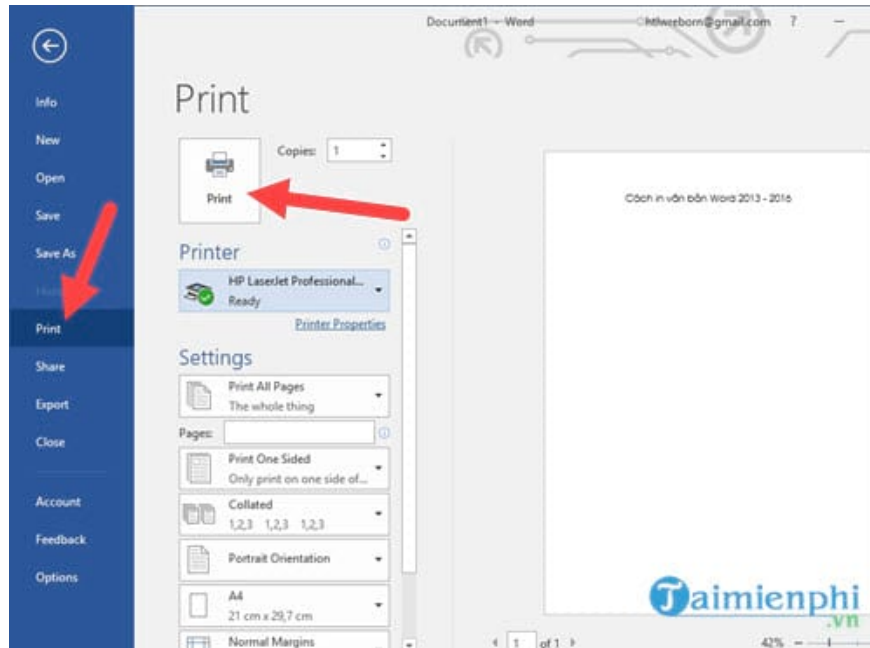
Document1 - Word
htlweborn@gmail.com
?
–

Info
New
Open
Save
Save As
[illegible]
Print
Share
Export
Close
Account
Feedback
Options

Print

Copies: 1

Print

Printer
HP LaserJet Professional...
Ready
Printer Properties

Settings
Print All Pages
The whole thing
Pages:
Print One Sided
Only print on one side of...
Collated
1,2,3 1,2,3 1,2,3
Portrait Orientation
A4
21 cm x 29,7 cm
Normal Margins

Cách in văn bản Word 2013 - 2016

1 of 1
42%

Taimienphi
.vn